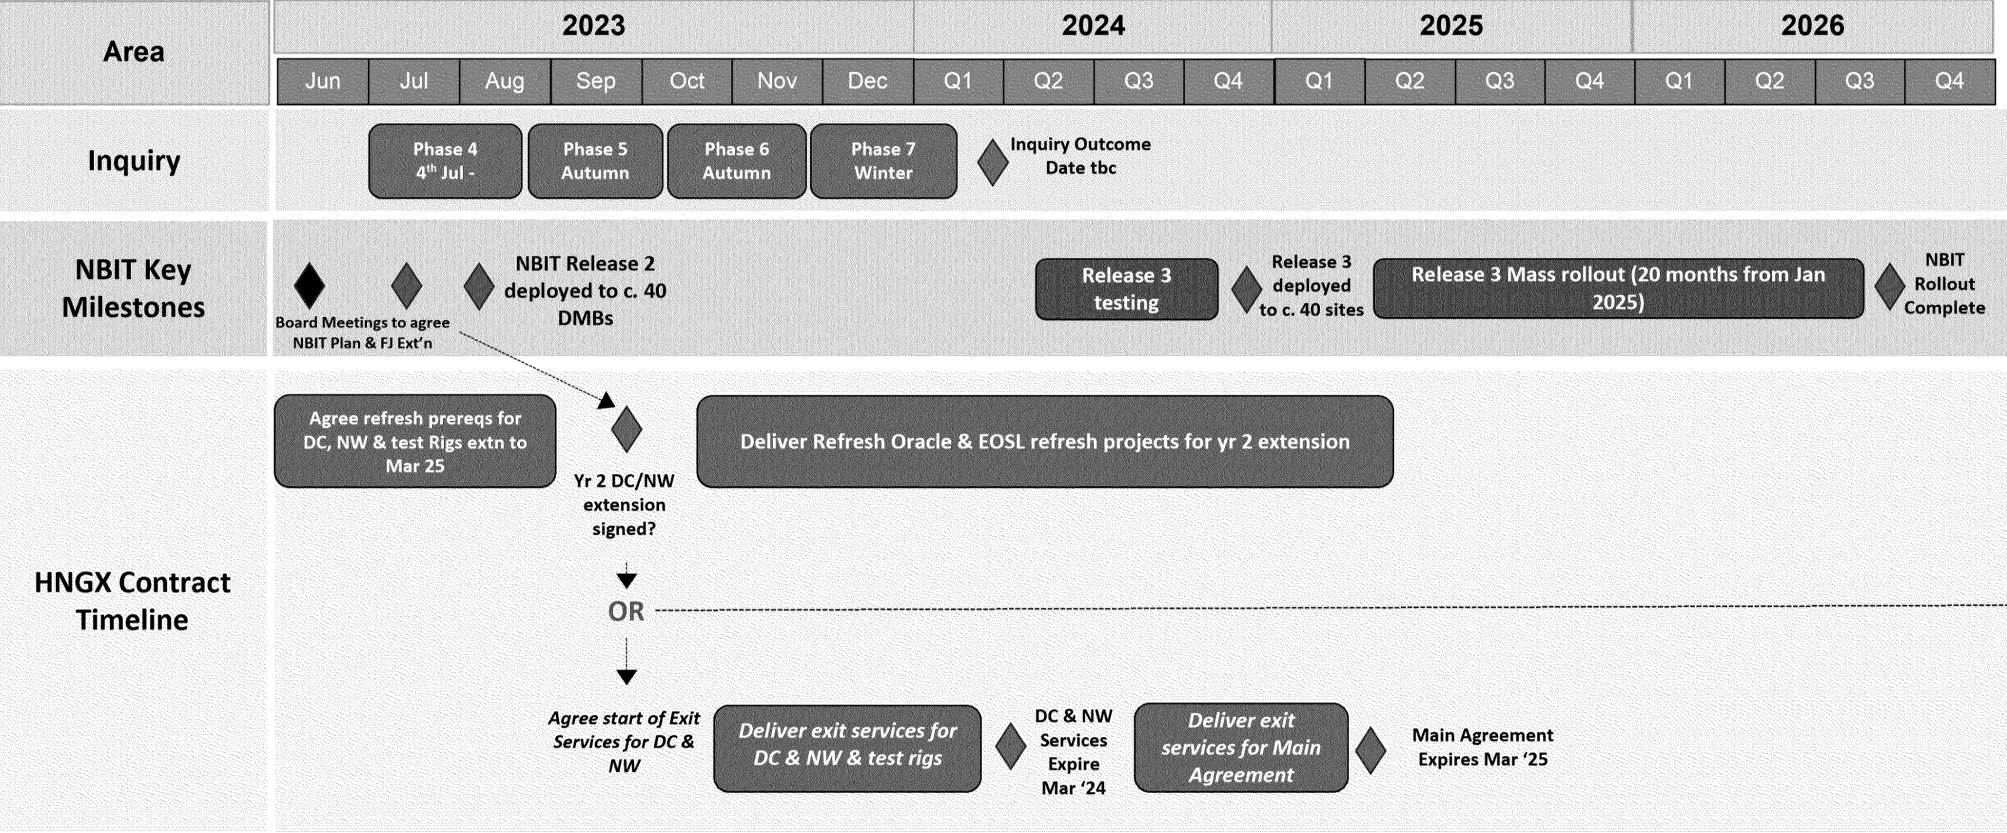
Area

2023 2024 2025 2026

| Jun | Jul | Aug | Sep | Oct | Nov | Dec | Q1 | Q2 | Q3 | Q4 | Q1 | Q2 | Q3 | Q4 | Q1 | Q2 | Q3 | Q4 |
|---|---|---|---|---|---|---|---|---|---|---|---|---|---|---|---|---|---|---|

Inquiry

Phase 4 4$^{th}$ Jul -

Phase 5 Autumn

Phase 6 Autumn

Phase 7 Winter

Inquiry Outcome Date tbc

NBIT Key Milestones

Board Meetings to agree NBIT Plan & FJ Ext'n

NBIT Release 2 deployed to c. 40 DMBs

Release 3 testing

Release 3 deployed to c. 40 sites

Release 3 Mass rollout (20 months from Jan 2025)

NBIT Rollout Complete

HNGX Contract Timeline

Agree refresh prereqs for DC, NW & test Rigs extn to Mar 25

Yr 2 DC/NW extension signed?

Deliver Refresh Oracle & EOSL refresh projects for yr 2 extension

OR

Agree start of Exit Services for DC & NW

Deliver exit services for DC & NW & test rigs

DC & NW Services Expire Mar '24

Deliver exit services for Main Agreement

Main Agreement Expires Mar '25